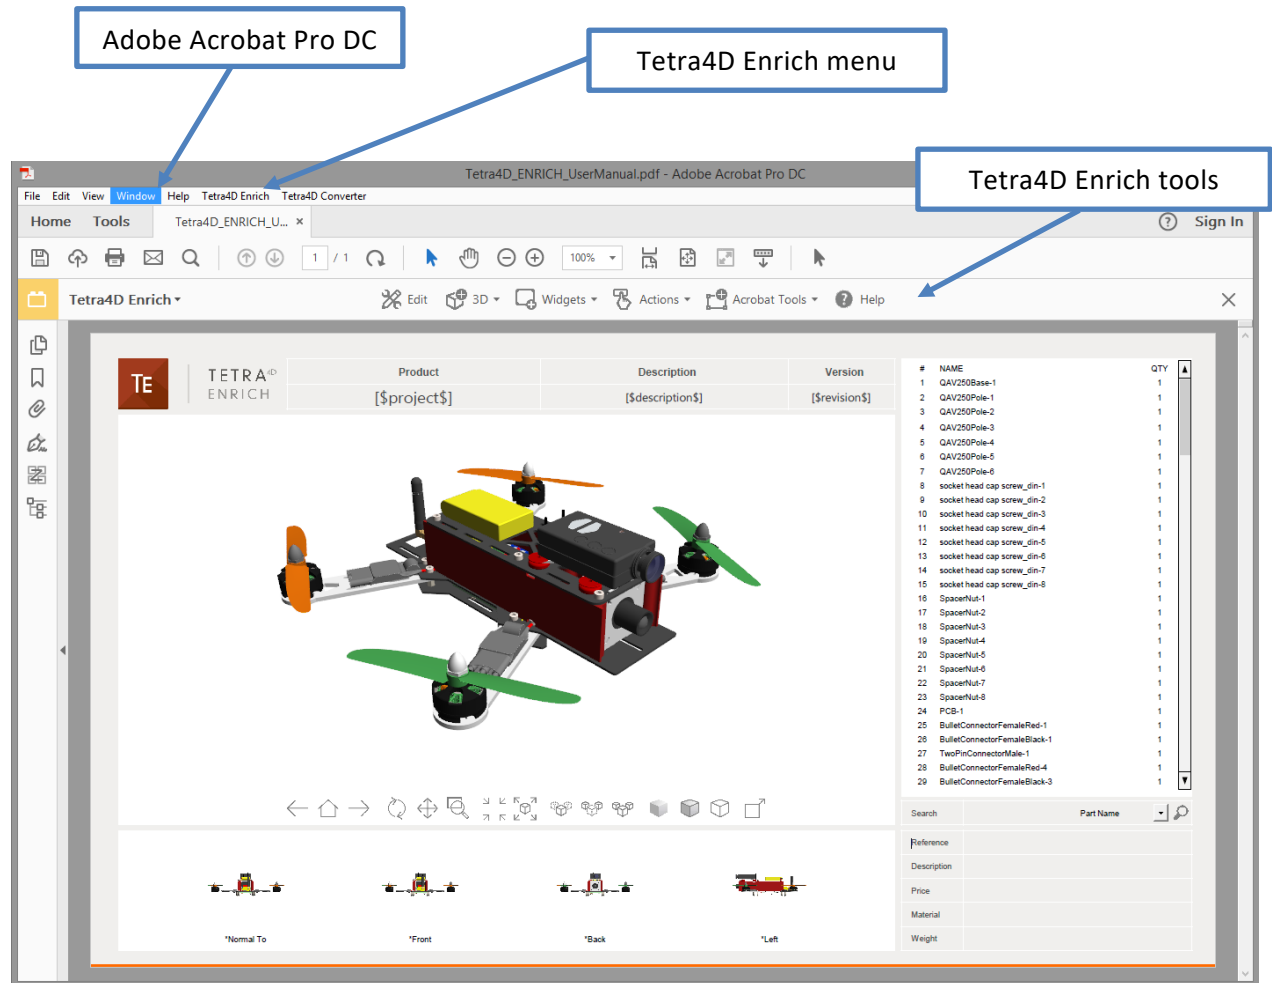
Adobe Acrobat Pro DC

Tetra4D Enrich menu

Tetra4D Enrich tools

Tetra4D_ENRICH_UserManual.pdf - Adobe Acrobat Pro DC

File Edit View Window Help Tetra4D Enrich Tetra4D Converter

Home Tools Tetra4D_ENRICH_U... ×

Sign In

1 / 1 100%

Tetra4D Enrich ▾ Edit 3D ▾ Widgets ▾ Actions ▾ Acrobat Tools ▾ Help

TE TETRA4D ENRICH

| Product | Description | Version |
|---|---|---|
| [$project$] | [$description$] | [$revision$] |

| # | NAME | QTY |
|---|---|---|
| 1 | QAV250Base-1 | 1 |
| 2 | QAV250Pole-1 | 1 |
| 3 | QAV250Pole-2 | 1 |
| 4 | QAV250Pole-3 | 1 |
| 5 | QAV250Pole-4 | 1 |
| 6 | QAV250Pole-5 | 1 |
| 7 | QAV250Pole-6 | 1 |
| 8 | socket head cap screw_din-1 | 1 |
| 9 | socket head cap screw_din-2 | 1 |
| 10 | socket head cap screw_din-3 | 1 |
| 11 | socket head cap screw_din-4 | 1 |
| 12 | socket head cap screw_din-5 | 1 |
| 13 | socket head cap screw_din-6 | 1 |
| 14 | socket head cap screw_din-7 | 1 |
| 15 | socket head cap screw_din-8 | 1 |
| 16 | SpacerNut-1 | 1 |
| 17 | SpacerNut-2 | 1 |
| 18 | SpacerNut-3 | 1 |
| 19 | SpacerNut-4 | 1 |
| 20 | SpacerNut-5 | 1 |
| 21 | SpacerNut-6 | 1 |
| 22 | SpacerNut-7 | 1 |
| 23 | SpacerNut-8 | 1 |
| 24 | PCB-1 | 1 |
| 25 | BulletConnectorFemaleRed-1 | 1 |
| 26 | BulletConnectorFemaleBlack-1 | 1 |
| 27 | TwoPinConnectorMale-1 | 1 |
| 28 | BulletConnectorFemaleRed-4 | 1 |
| 29 | BulletConnectorFemaleBlack-3 | 1 |

Search Part Name

Reference
Description
Price
Material
Weight

*Normal To *Front *Back *Left